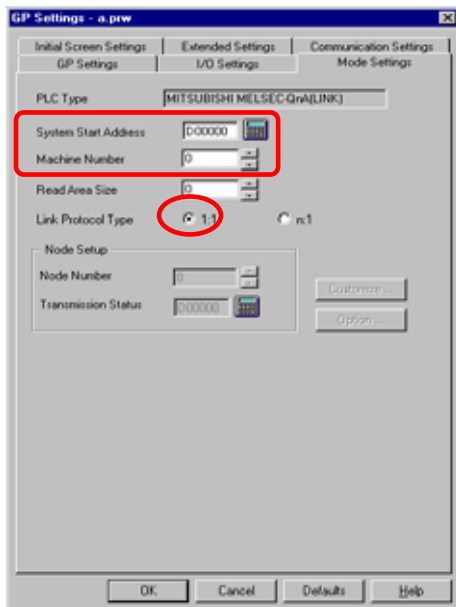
GP Settings - a.prw

Initial Screen Settings
Extended Settings
Communication Settings
GP Settings
I/O Settings
Mode Settings

PLC Type
MITSUBISHI MELSEC-QnA(LINK)

System Start Address
D00000

Machine Number
0

Read Area Size
0

Link Protocol Type
1:1
n:1

Node Setup
Node Number
0
Transmission Status
D00000

Customize ...
Option ...

OK
Cancel
Defaults
Help